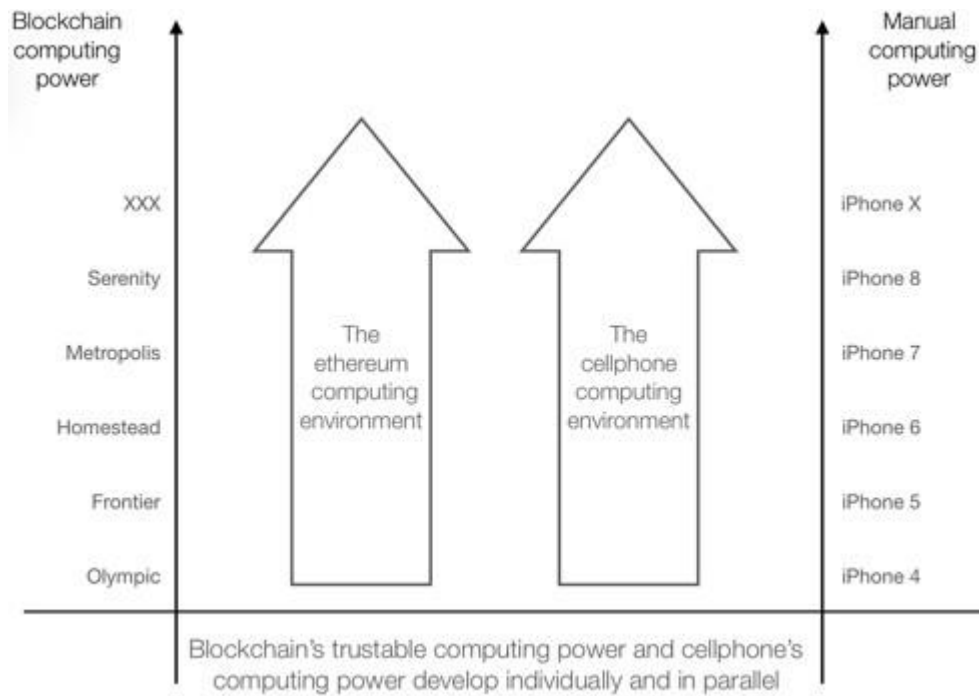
Blockchain computing power

Manual computing power

XXX
Serenity
Metropolis
Homestead
Frontier
Olympic

The ethereum computing environment

The cellphone computing environment

iPhone X
iPhone 8
iPhone 7
iPhone 6
iPhone 5
iPhone 4

Blockchain's trustable computing power and cellphone's computing power develop individually and in parallel